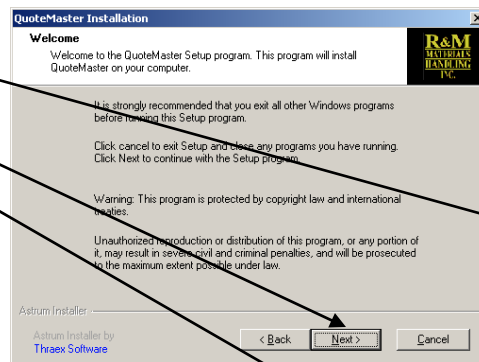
QuoteMaster Installation

Welcome

Welcome to the QuoteMaster Setup program. This program will install QuoteMaster on your computer.

R&M MATERIALS HANDLING INC.

It is strongly recommended that you exit all other Windows programs before running this Setup program.

Click cancel to exit Setup and close any programs you have running. Click Next to continue with the Setup program.

Warning: This program is protected by copyright law and international treaties.

Unauthorized reproduction or distribution of this program, or any portion of it, may result in severe civil and criminal penalties, and will be prosecuted to the maximum extent possible under law.

Astrum Installer

Astrum Installer by
Thraex Software

< Back

Next >

Cancel